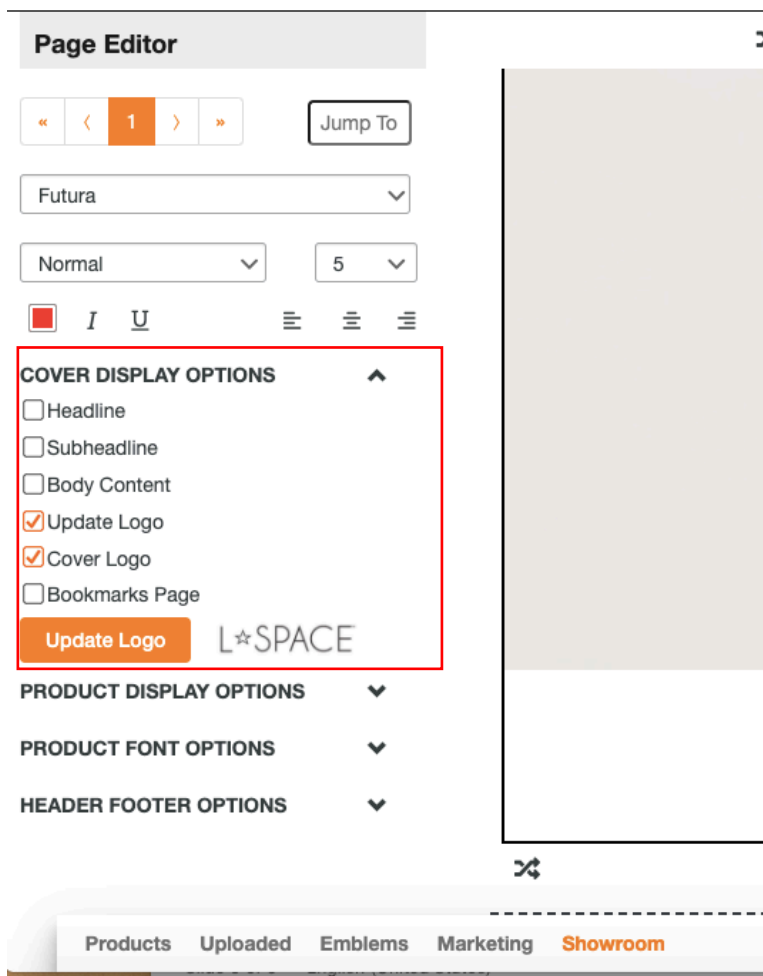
Page Editor

« ‹ 1 › »

Jump To

Futura

Normal

5

I U

COVER DISPLAY OPTIONS

Headline

Subheadline

Body Content

Update Logo

Cover Logo

Bookmarks Page

Update Logo

L☆SPACE

PRODUCT DISPLAY OPTIONS

PRODUCT FONT OPTIONS

HEADER FOOTER OPTIONS

Products Uploaded Emblems Marketing Showroom

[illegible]